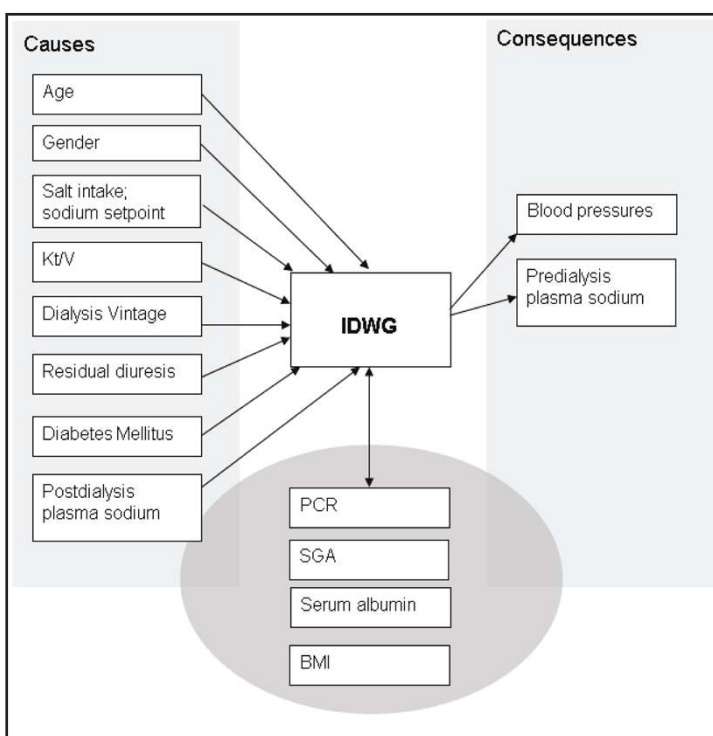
Causes

Age

Gender

Salt intake; sodium setpoint

Kt/V

Dialysis Vintage

Residual diuresis

Diabetes Mellitus

Postdialysis plasma sodium

IDWG

Consequences

Blood pressures

Predialysis plasma sodium

PCR

SGA

Serum albumin

BMI